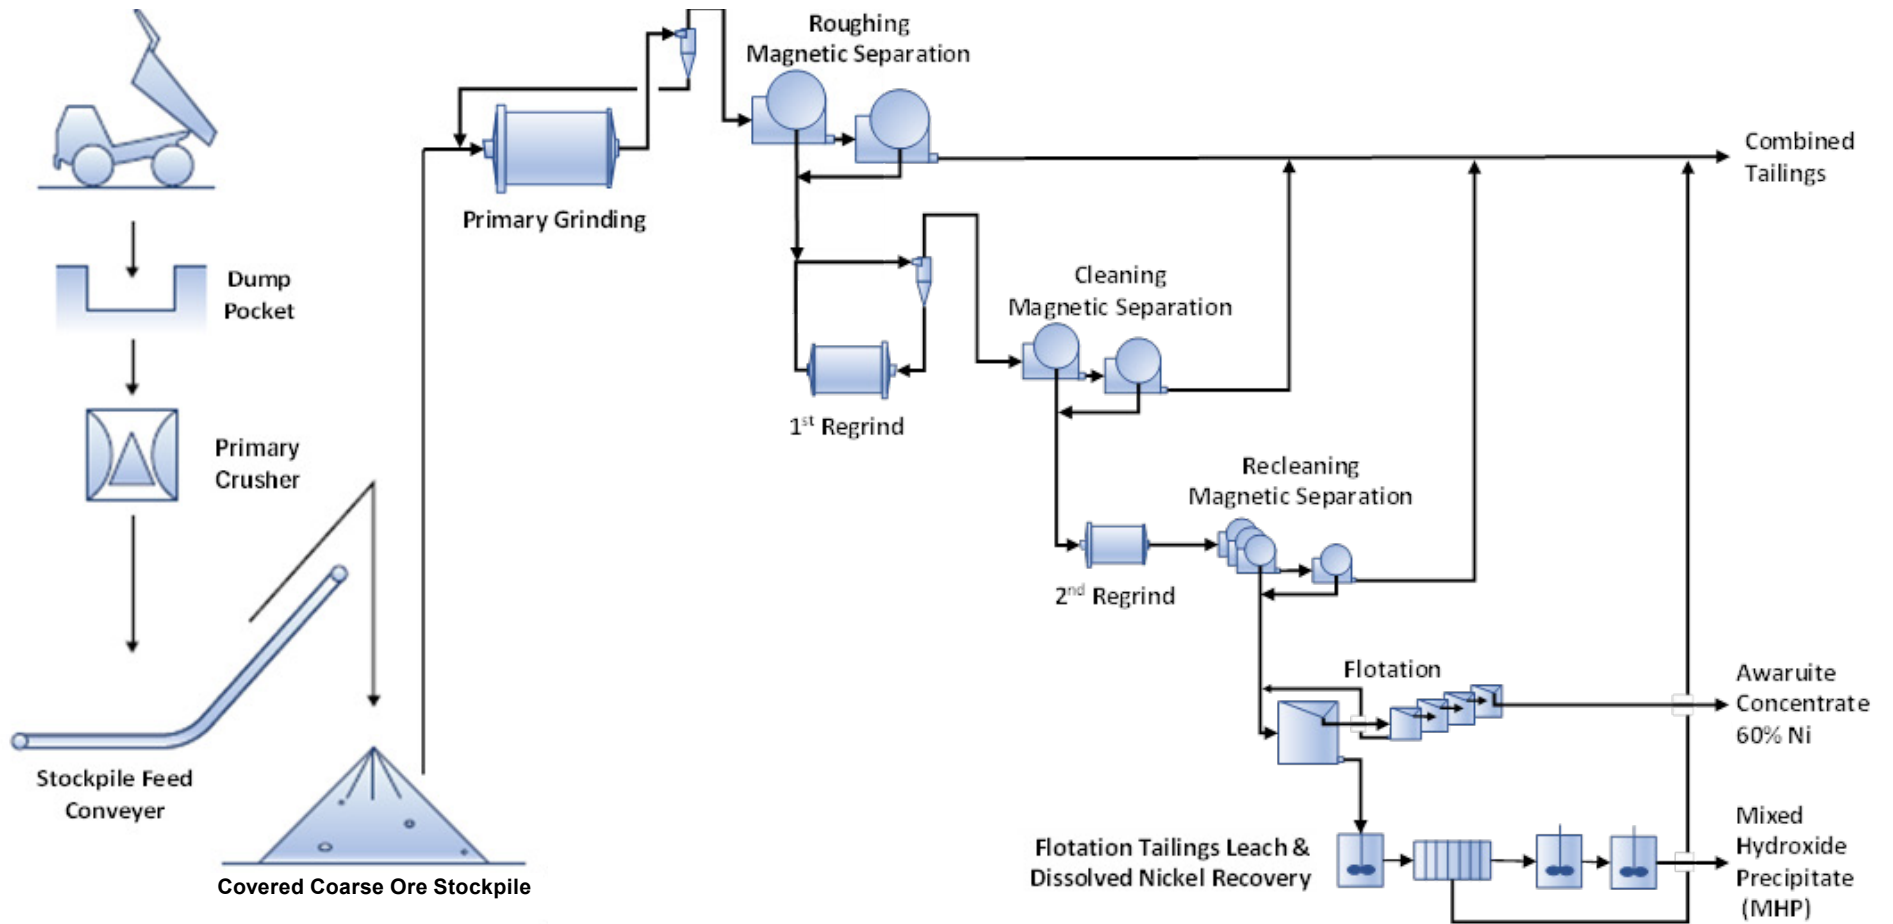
Dump Pocket

Primary Crusher

Stockpile Feed Conveyer

Covered Coarse Ore Stockpile

Primary Grinding

Roughing Magnetic Separation

Combined Tailings

$1^{st}$ Regrind

Cleaning Magnetic Separation

Recleaning Magnetic Separation

$2^{nd}$ Regrind

Flotation

Awaruite Concentrate 60% Ni

Flotation Tailings Leach & Dissolved Nickel Recovery

Mixed Hydroxide Precipitate (MHP)